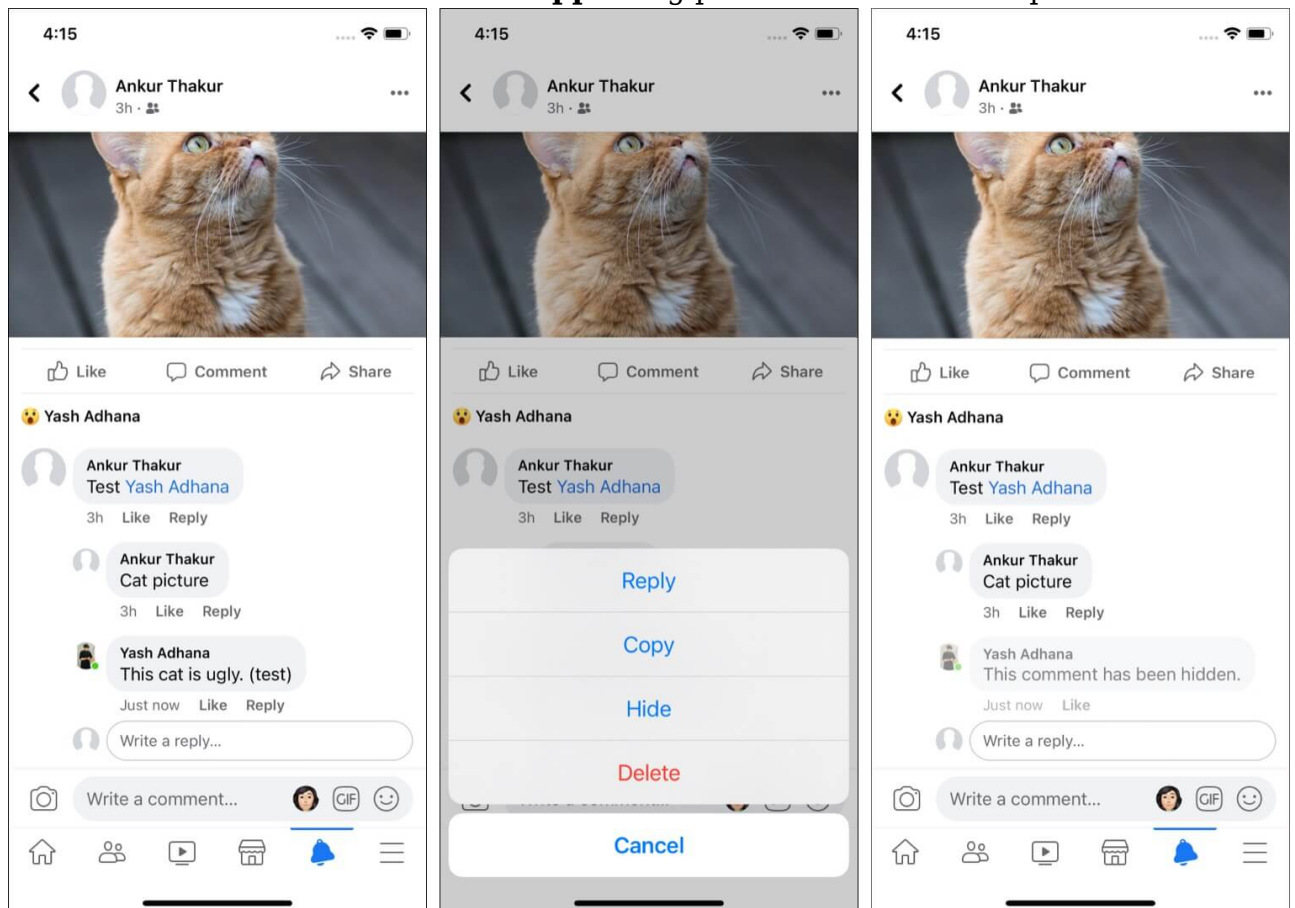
4:15

Ankur Thakur
3h ·

Like Comment Share

Yash Adhana

Ankur Thakur
Test Yash Adhana
3h Like Reply

Ankur Thakur
Cat picture
3h Like Reply

Yash Adhana
This cat is ugly. (test)
Just now Like Reply

Write a reply...

Write a comment... GIF

4:15

Ankur Thakur
3h ·

Like Comment Share

Yash Adhana

Ankur Thakur
Test Yash Adhana
3h Like Reply

Reply
Copy
Hide
Delete

Cancel

4:15

Ankur Thakur
3h ·

Like Comment Share

Yash Adhana

Ankur Thakur
Test Yash Adhana
3h Like Reply

Ankur Thakur
Cat picture
3h Like Reply

Yash Adhana
This comment has been hidden.
Just now Like

Write a reply...

Write a comment... GIF